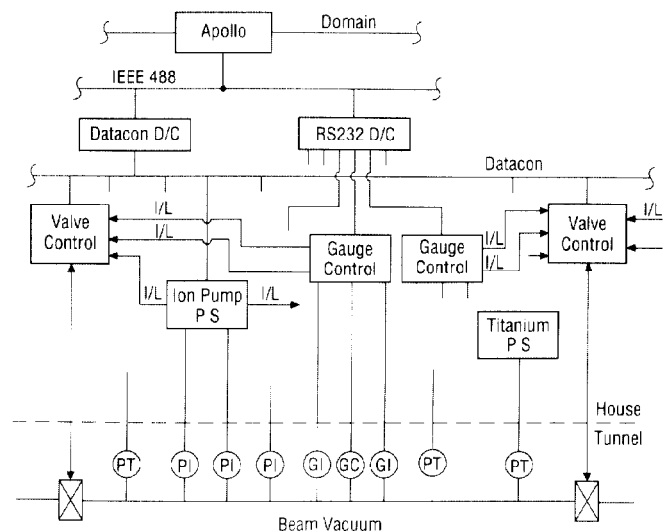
Apollo
Domain
IEEE 488
Datacon D/C
RS232 D/C
Datacon
Valve Control
I/L
I/L
I/L
Ion Pump P S
I/L
Gauge Control
Gauge Control
I/L
I/L
Valve Control
I/L
Titanium P S
House
Tunnel
PT
PI
PI
PI
GI
GC
GI
PT
PT
Beam Vacuum